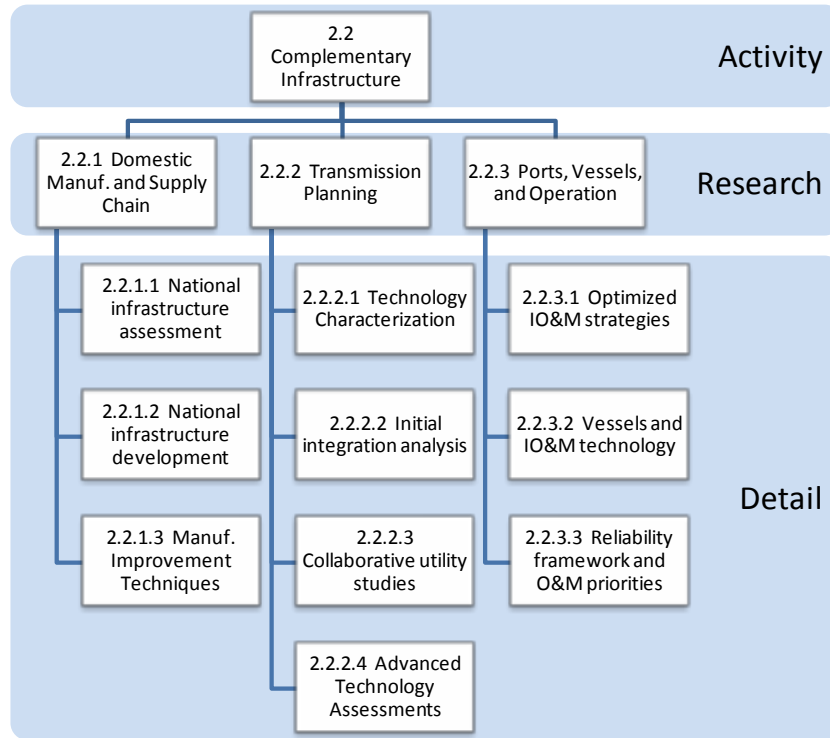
2.2 Complementary Infrastructure

Activity

2.2.1 Domestic Manuf. and Supply Chain

2.2.2 Transmission Planning

2.2.3 Ports, Vessels, and Operation

Research

2.2.1.1 National infrastructure assessment

2.2.1.2 National infrastructure development

2.2.1.3 Manuf. Improvement Techniques

2.2.2.1 Technology Characterization

2.2.2.2 Initial integration analysis

2.2.2.3 Collaborative utility studies

2.2.2.4 Advanced Technology Assessments

2.2.3.1 Optimized IO&M strategies

2.2.3.2 Vessels and IO&M technology

2.2.3.3 Reliability framework and O&M priorities

Detail